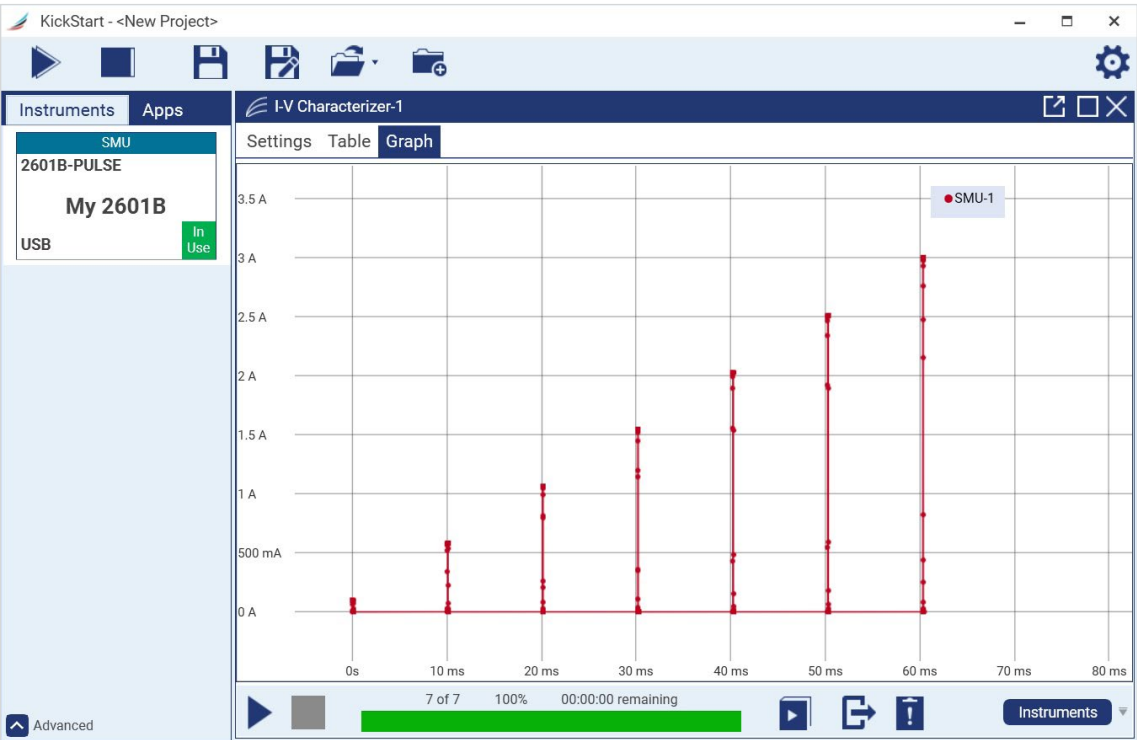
KickStart - <New Project>

Instruments Apps

SMU
2601B-PULSE
My 2601B
USB In Use

I-V Characterizer-1

Settings Table Graph

SMU-1

3.5 A
3 A
2.5 A
2 A
1.5 A
1 A
500 mA
0 A

0s 10 ms 20 ms 30 ms 40 ms 50 ms 60 ms 70 ms 80 ms

7 of 7 100% 00:00:00 remaining

Instruments

Advanced